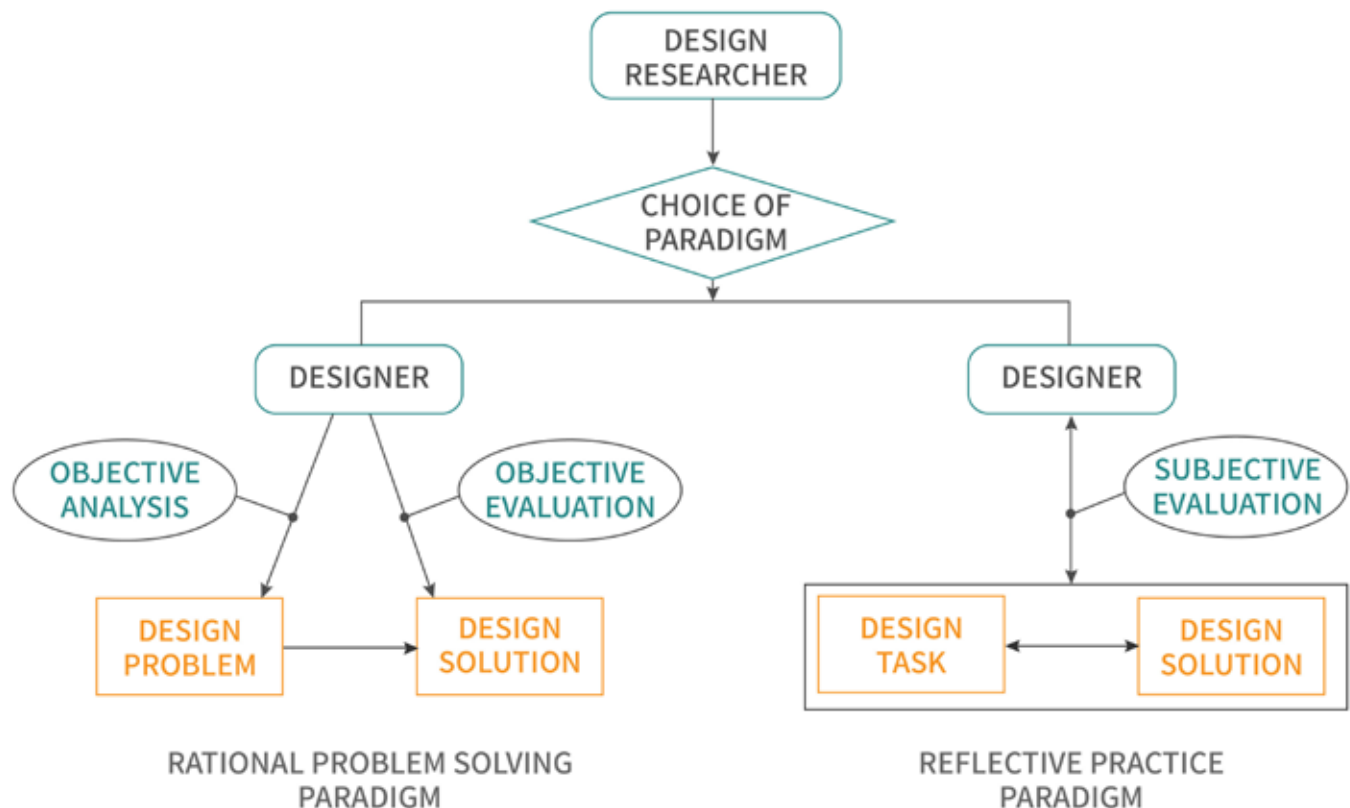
DESIGN RESEARCHER

CHOICE OF PARADIGM

DESIGNER

OBJECTIVE ANALYSIS

OBJECTIVE EVALUATION

DESIGN PROBLEM

DESIGN SOLUTION

RATIONAL PROBLEM SOLVING PARADIGM

DESIGNER

SUBJECTIVE EVALUATION

DESIGN TASK

DESIGN SOLUTION

REFLECTIVE PRACTICE PARADIGM